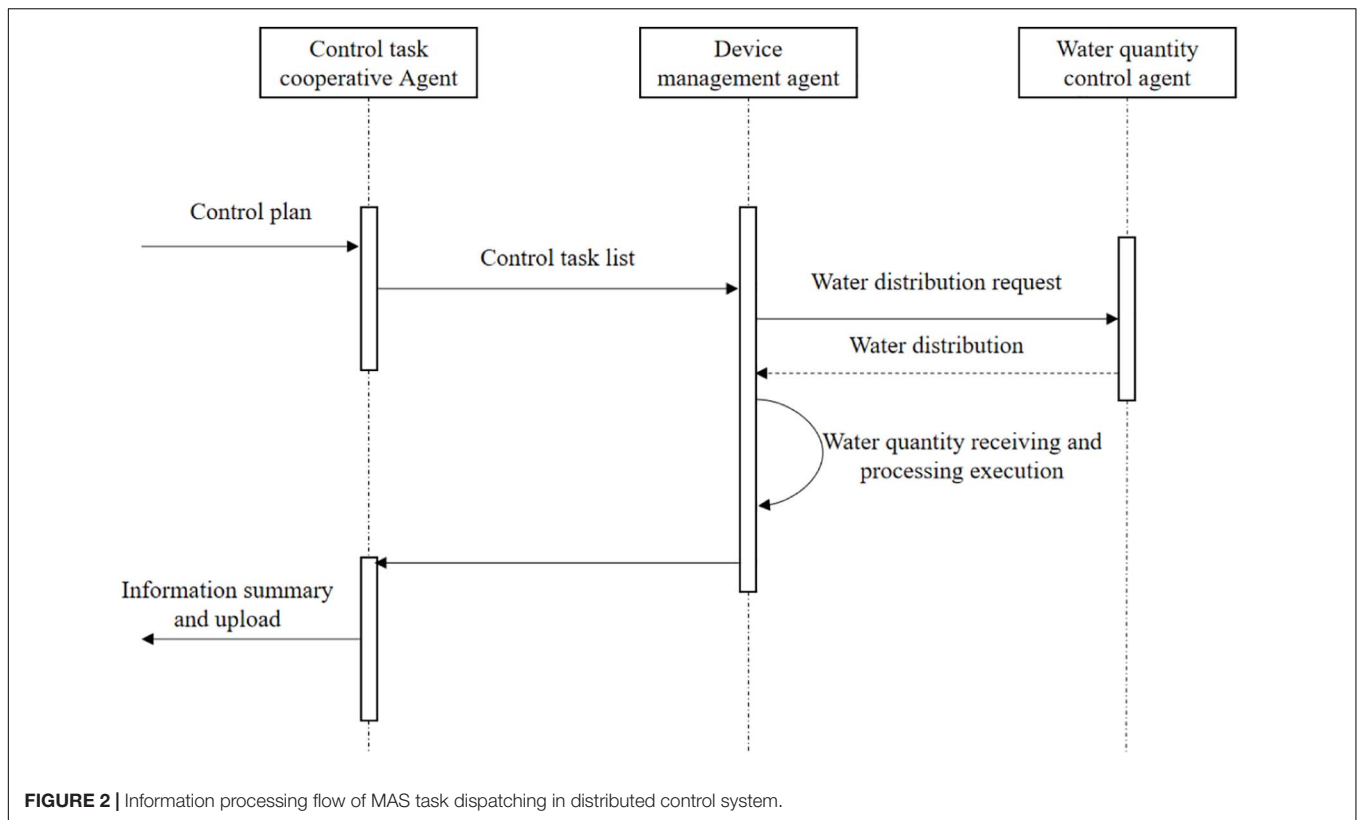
Control task cooperative Agent

Device management agent

Water quantity control agent

Control plan

Control task list

Water distribution request

Water distribution

Water quantity receiving and processing execution

Information summary and upload

FIGURE 2 | Information processing flow of MAS task dispatching in distributed control system.